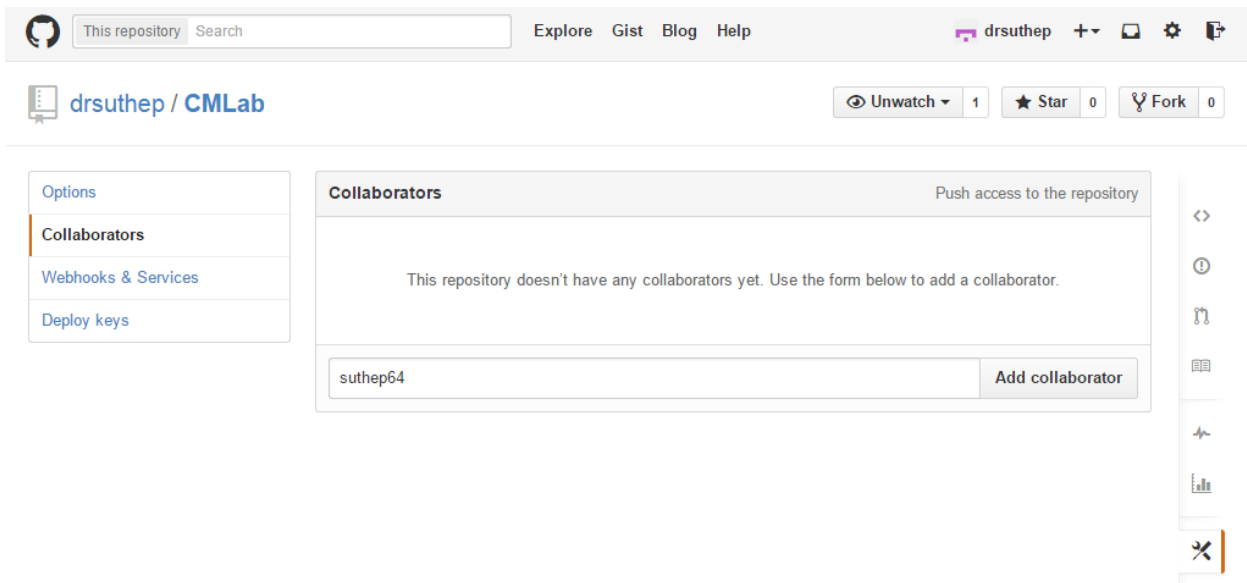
This repository Search

Explore Gist Blog Help

drsuthep

drsuthep / CMLab

Unwatch 1 Star 0 Fork 0

Options
Collaborators
Webhooks & Services
Deploy keys

Collaborators

Push access to the repository

This repository doesn't have any collaborators yet. Use the form below to add a collaborator.

suthep64

Add collaborator